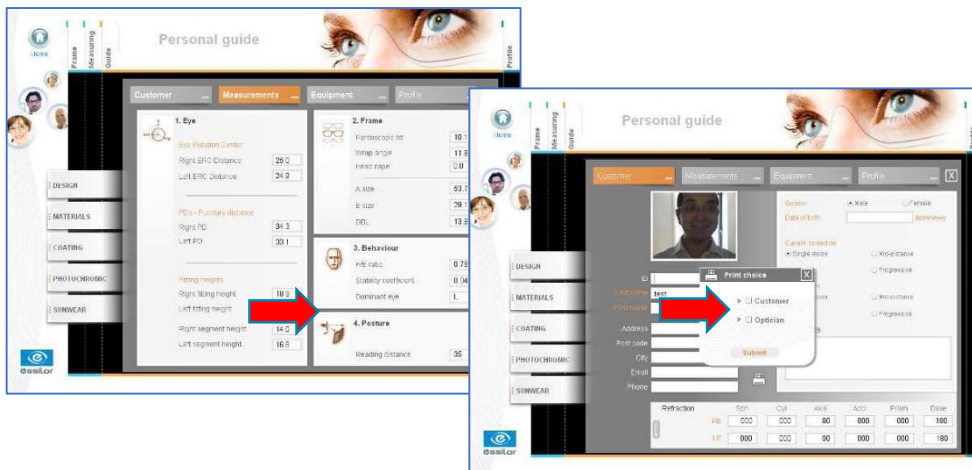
Home
Frame
Measuring
Guide
Personal guide
Profile

Customer
Measurements
Equipment
Profile

1. Eye
Eye Rotation Center
Right ERC Distance 25.0
Left ERC Distance 24.3
PDs - Pupillary distance
Right PD 34.3
Left PD 33.1
Fitting heights
Right fitting height 18.9
Left fitting height
Right segment height 14.0
Left segment height 16.8

2. Frame
Pantoscopic tilt 10.1
Wrap angle 11.8
Head cape 0.0
A size 53.7
B size 29.1
DBL 13.6

3. Behaviour
H/E ratio 0.78
Stability coefficient 0.04
Dominant eye L

4. Posture
Reading distance 35

DESIGN
MATERIALS
COATING
PHOTOCHROMIC
SUNWEAR

essilor

Home
Frame
Measuring
Guide
Personal guide
Profile

Customer
Measurements
Equipment
Profile
X

Gender Male Female
Date of birth dd/mm/yyyy
Current correction
Single vision
Mid-distance
Progressive
Mid-distance
Progressive

ID
Last name test
First name
Address
Post code
City
Email
Phone

Print choice
X
Customer
Optician
Submit

Refraction
Sph Cyl Axis Add Prism Base
RE 000 000 00 000 000 180
LE 000 000 00 000 000 180

DESIGN
MATERIALS
COATING
PHOTOCHROMIC
SUNWEAR

essilor